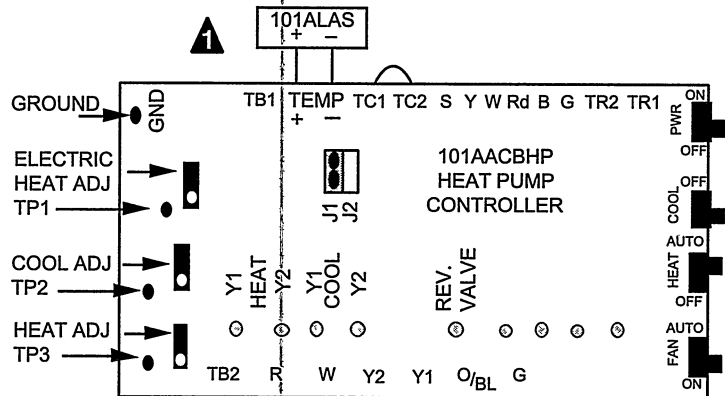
101ALAS
+ −

1

GROUND
GND
ELECTRIC HEAT ADJ
TP1
COOL ADJ
TP2
HEAT ADJ
TP3

TB1 TEMP TC1 TC2 S Y W Rd B G TR2 TR1
+ −

J1
J2

101AACBHP
HEAT PUMP
CONTROLLER

Y1
HEAT
Y2
Y1
COOL
Y2
REV.
VALVE

TB2 R W Y2 Y1 O/BL G

ON
PWR
OFF
OFF
COOL
AUTO
HEAT
OFF
AUTO
FAN
ON